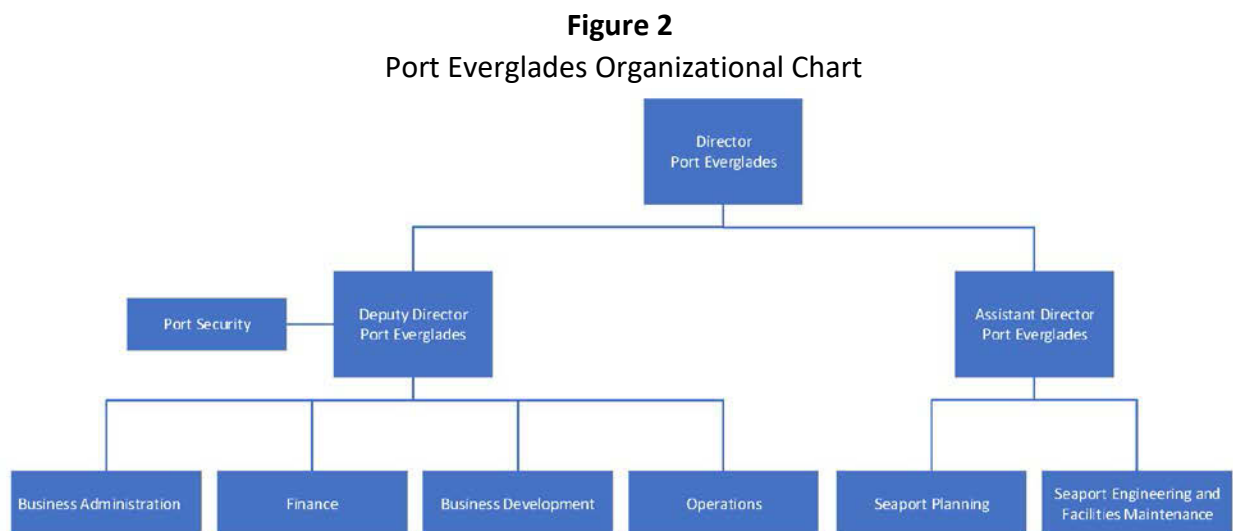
**Figure 2**
Port Everglades Organizational Chart

Director
Port Everglades

Port Security

Deputy Director
Port Everglades

Assistant Director
Port Everglades

Business Administration

Finance

Business Development

Operations

Seaport Planning

Seaport Engineering and Facilities Maintenance